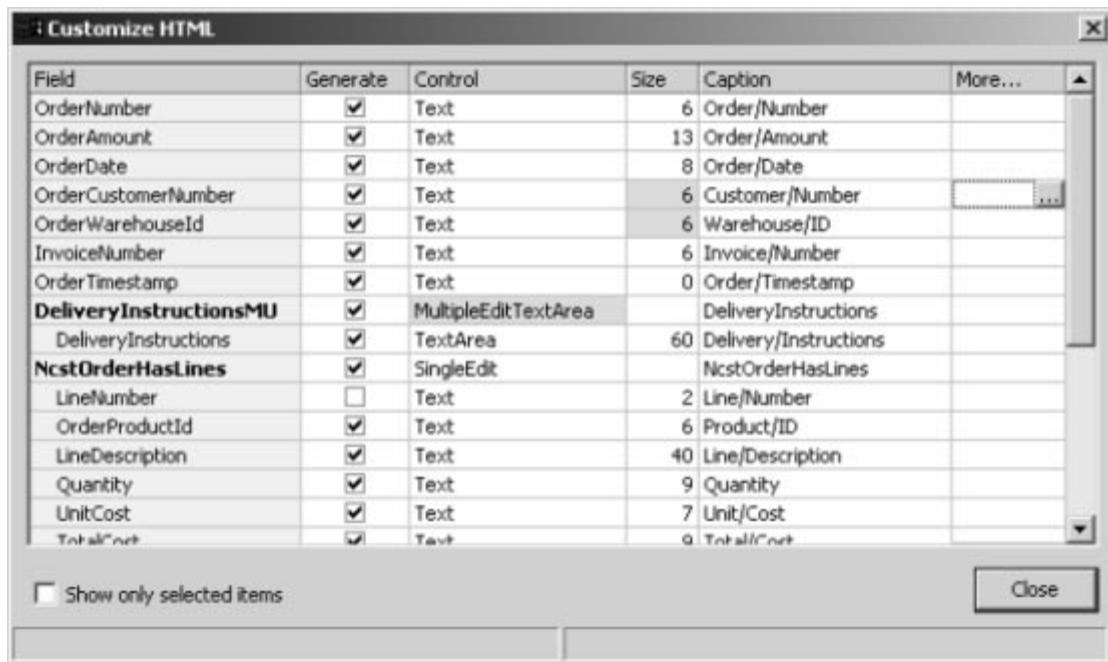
Customize HTML

| Field | Generate | Control | Size | Caption | More... |
|---|---|---|---|---|---|
| OrderNumber | ☑ | Text | 6 | Order/Number | |
| OrderAmount | ☑ | Text | 13 | Order/Amount | |
| OrderDate | ☑ | Text | 8 | Order/Date | |
| OrderCustomerNumber | ☑ | Text | 6 | Customer/Number | ... |
| OrderWarehouseId | ☑ | Text | 6 | Warehouse/ID | |
| InvoiceNumber | ☑ | Text | 6 | Invoice/Number | |
| OrderTimestamp | ☑ | Text | 0 | Order/Timestamp | |
| **DeliveryInstructionsMU** | ☑ | MultipleEditTextArea | | DeliveryInstructions | |
| DeliveryInstructions | ☑ | TextArea | 60 | Delivery/Instructions | |
| **NcstOrderHasLines** | ☑ | SingleEdit | | NcstOrderHasLines | |
| LineNumber | ☐ | Text | 2 | Line/Number | |
| OrderProductId | ☑ | Text | 6 | Product/ID | |
| LineDescription | ☑ | Text | 40 | Line/Description | |
| Quantity | ☑ | Text | 9 | Quantity | |
| UnitCost | ☑ | Text | 7 | Unit/Cost | |
| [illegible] | ☑ | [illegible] | 9 | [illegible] | |

Show only selected items

Close